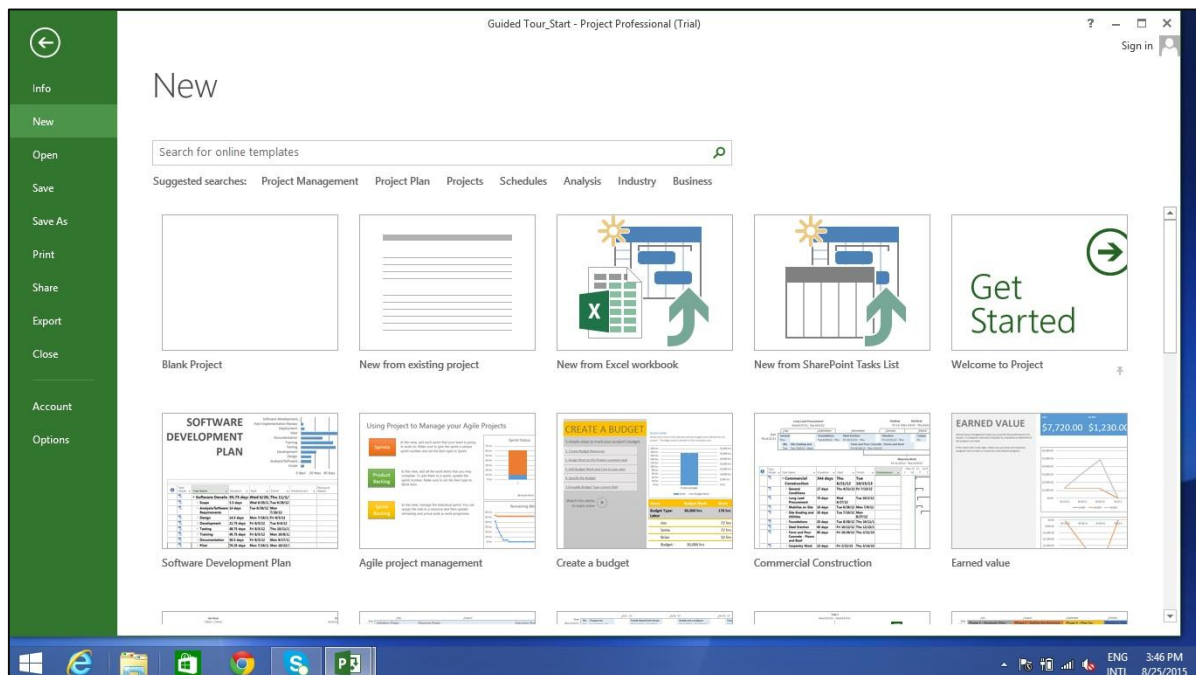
Guided Tour_Start - Project Professional (Trial)

? – ☐ ✕

Sign in

Info

New

Open

Save

Save As

Print

Share

Export

Close

Account

Options

New

Search for online templates

Suggested searches: Project Management Project Plan Projects Schedules Analysis Industry Business

Blank Project

New from existing project

New from Excel workbook

New from SharePoint Tasks List

Get Started

Welcome to Project

SOFTWARE DEVELOPMENT PLAN

Software Development Plan

Using Project to Manage your Agile Projects

Agile project management

CREATE A BUDGET

Create a budget

Commercial Construction

EARNED VALUE

$7,720.00 $1,230.00

Earned value

ENG INTL

3:46 PM 8/25/2015